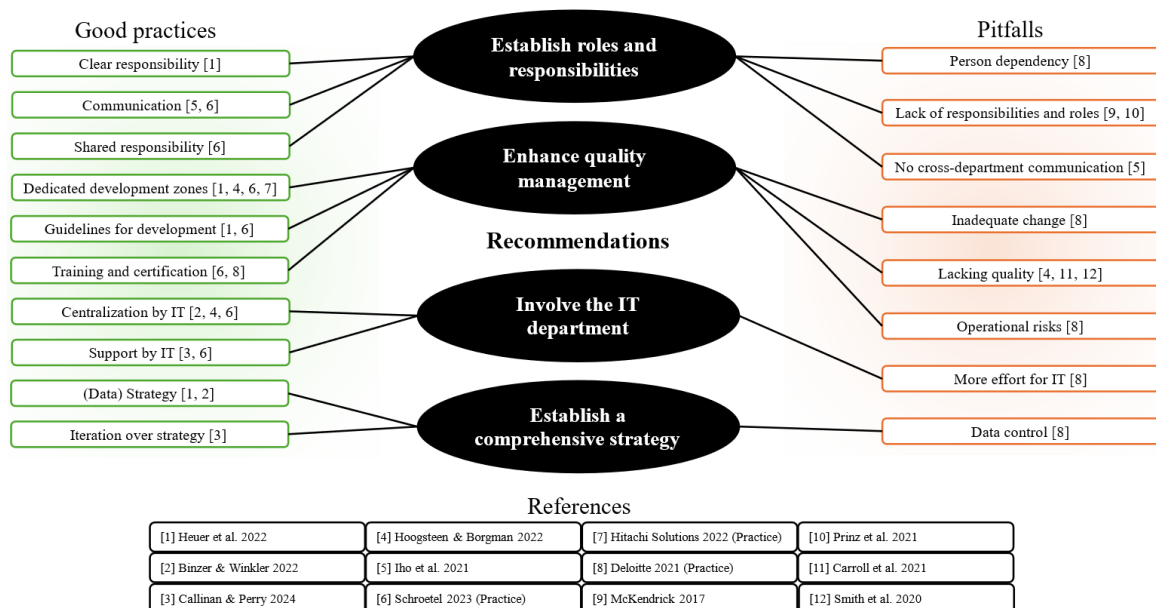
Good practices

Clear responsibility [1]

Communication [5, 6]

Shared responsibility [6]

Dedicated development zones [1, 4, 6, 7]

Guidelines for development [1, 6]

Training and certification [6, 8]

Centralization by IT [2, 4, 6]

Support by IT [3, 6]

(Data) Strategy [1, 2]

Iteration over strategy [3]

Establish roles and responsibilities

Enhance quality management

Recommendations

Involve the IT department

Establish a comprehensive strategy

Pitfalls

Person dependency [8]

Lack of responsibilities and roles [9, 10]

No cross-department communication [5]

Inadequate change [8]

Lacking quality [4, 11, 12]

Operational risks [8]

More effort for IT [8]

Data control [8]

References

| | | | |
|---|---|---|---|
| [1] Heuer et al. 2022 | [4] Hoogsteen & Borgman 2022 | [7] Hitachi Solutions 2022 (Practice) | [10] Prinz et al. 2021 |
| [2] Binzer & Winkler 2022 | [5] Iho et al. 2021 | [8] Deloitte 2021 (Practice) | [11] Carroll et al. 2021 |
| [3] Callinan & Perry 2024 | [6] Schroetel 2023 (Practice) | [9] McKendrick 2017 | [12] Smith et al. 2020 |